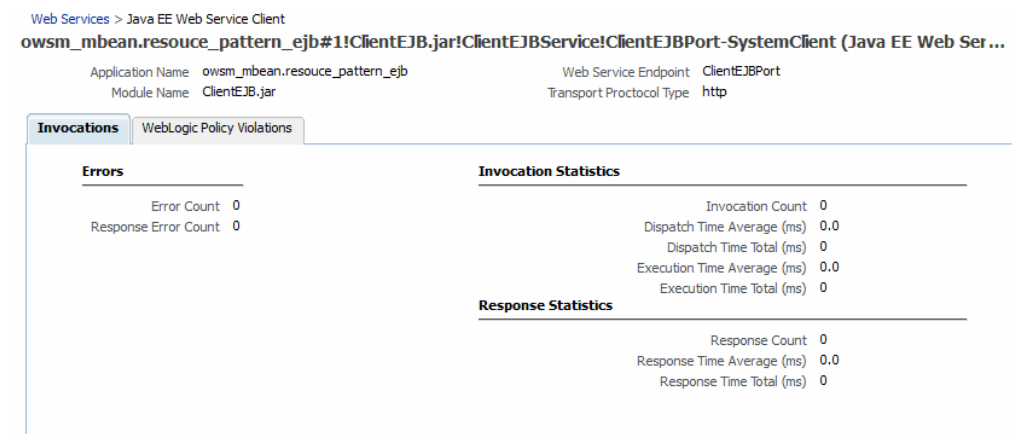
Web Services > Java EE Web Service Client
owsm_mbean.resouce_pattern_ejb#1!ClientEJB.jar!ClientEJBService!ClientEJBPort-SystemClient (Java EE Web Ser...

Application Name owsm_mbean.resouce_pattern_ejb
Module Name ClientEJB.jar

Web Service Endpoint ClientEJBPort
Transport Proctocol Type http

Invocations
WebLogic Policy Violations

Errors

Error Count 0
Response Error Count 0

Invocation Statistics

Invocation Count 0
Dispatch Time Average (ms) 0.0
Dispatch Time Total (ms) 0
Execution Time Average (ms) 0.0
Execution Time Total (ms) 0

Response Statistics

Response Count 0
Response Time Average (ms) 0.0
Response Time Total (ms) 0